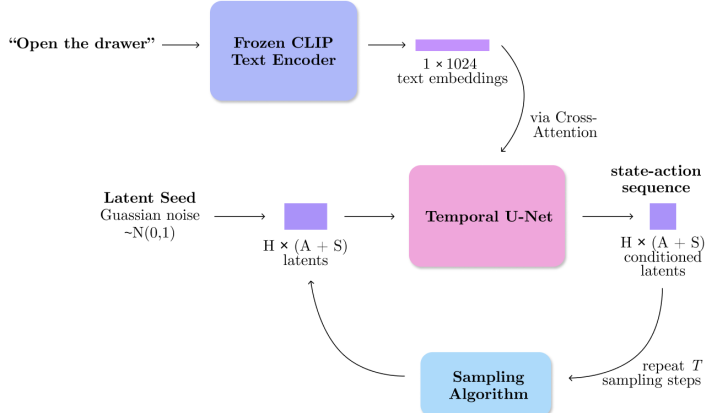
"Open the drawer"

Frozen CLIP Text Encoder

1 × 1024
text embeddings

via Cross-Attention

Latent Seed
Guassian noise
~N(0,1)

H × (A + S)
latents

Temporal U-Net

state-action sequence

H × (A + S)
conditioned latents

repeat $T$
sampling steps

Sampling Algorithm